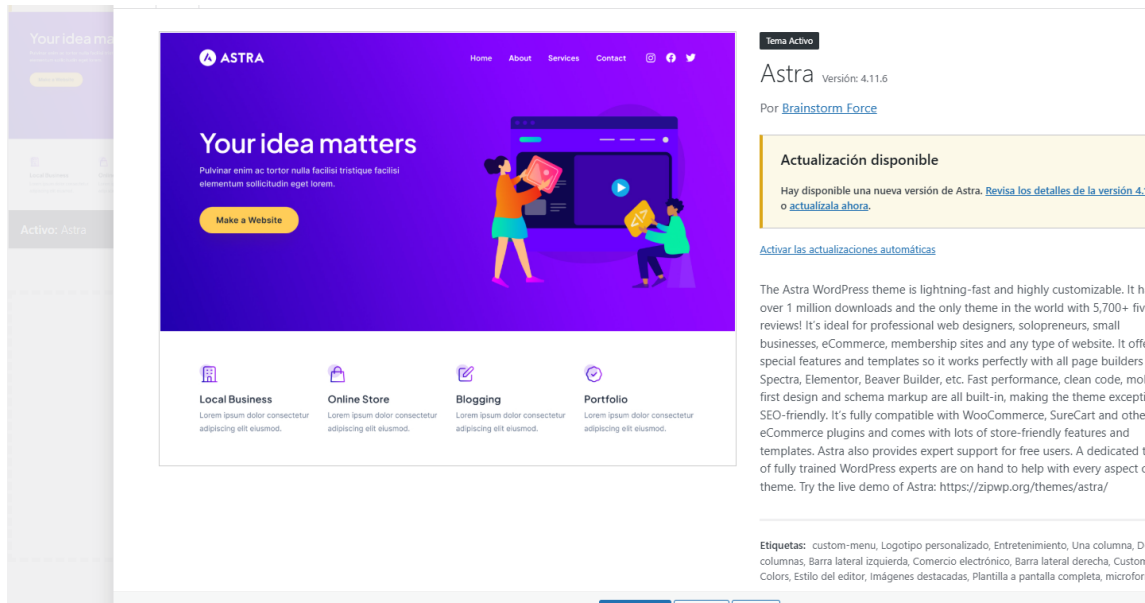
Your idea ma

Activo: Astra

ASTRA

Home About Services Contact

Your idea matters

Pulvinar enim ac tortor nulla facilisi tristique facilisi elementum sollicitudin eget lorem.

Make a Website

Local Business
Lorem ipsum dolor consectetur adipiscing elit eiusmod.

Online Store
Lorem ipsum dolor consectetur adipiscing elit eiusmod.

Blogging
Lorem ipsum dolor consectetur adipiscing elit eiusmod.

Portfolio
Lorem ipsum dolor consectetur adipiscing elit eiusmod.

Tema Activo

Astra Versión: 4.11.6

Por Brainstorm Force

Actualización disponible

Hay disponible una nueva versión de Astra. Revisa los detalles de la versión 4.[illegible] o actualízala ahora.

Activar las actualizaciones automáticas

The Astra WordPress theme is lightning-fast and highly customizable. It h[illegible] over 1 million downloads and the only theme in the world with 5,700+ fiv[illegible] reviews! It's ideal for professional web designers, solopreneurs, small businesses, eCommerce, membership sites and any type of website. It off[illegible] special features and templates so it works perfectly with all page builders Spectra, Elementor, Beaver Builder, etc. Fast performance, clean code, mo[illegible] first design and schema markup are all built-in, making the theme except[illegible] SEO-friendly. It's fully compatible with WooCommerce, SureCart and othe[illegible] eCommerce plugins and comes with lots of store-friendly features and templates. Astra also provides expert support for free users. A dedicated t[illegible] of fully trained WordPress experts are on hand to help with every aspect o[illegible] theme. Try the live demo of Astra: https://zipwp.org/themes/astra/

Etiquetas: custom-menu, Logotipo personalizado, Entretenimiento, Una columna, D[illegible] columnas, Barra lateral izquierda, Comercio electrónico, Barra lateral derecha, Custom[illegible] Colors, Estilo del editor, Imágenes destacadas, Plantilla a pantalla completa, microfor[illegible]